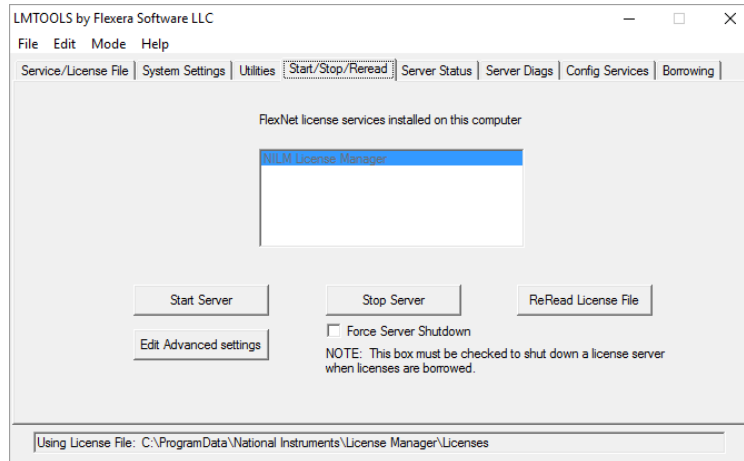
LMTOOLS by Flexera Software LLC

File Edit Mode Help

Service/License File | System Settings | Utilities | Start/Stop/Reread | Server Status | Server Diags | Config Services | Borrowing

FlexNet license services installed on this computer

NILM License Manager

Start Server

Stop Server

ReRead License File

Force Server Shutdown

Edit Advanced settings

NOTE: This box must be checked to shut down a license server when licenses are borrowed.

Using License File: C:\ProgramData\National Instruments\License Manager\Licenses